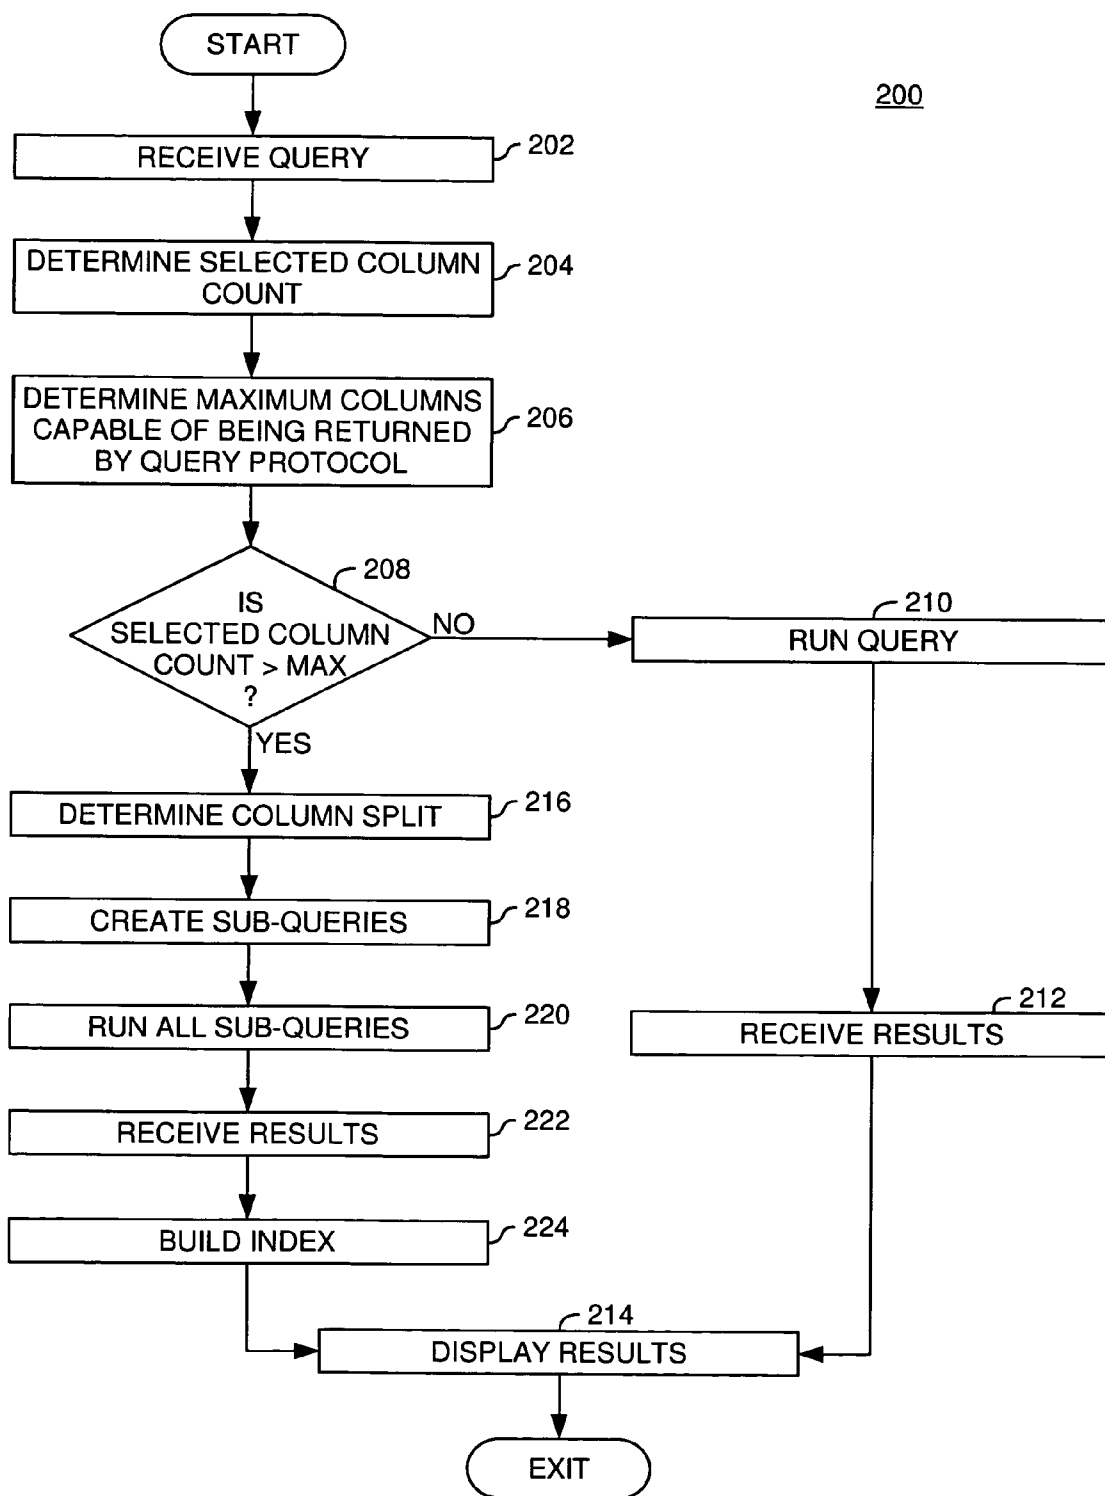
START

200

RECEIVE QUERY 202

DETERMINE SELECTED COLUMN COUNT 204

DETERMINE MAXIMUM COLUMNS CAPABLE OF BEING RETURNED BY QUERY PROTOCOL 206

208

IS SELECTED COLUMN COUNT > MAX ?

NO

210

RUN QUERY

YES

DETERMINE COLUMN SPLIT 216

CREATE SUB-QUERIES 218

RUN ALL SUB-QUERIES 220

212

RECEIVE RESULTS

RECEIVE RESULTS 222

BUILD INDEX 224

214

DISPLAY RESULTS

EXIT